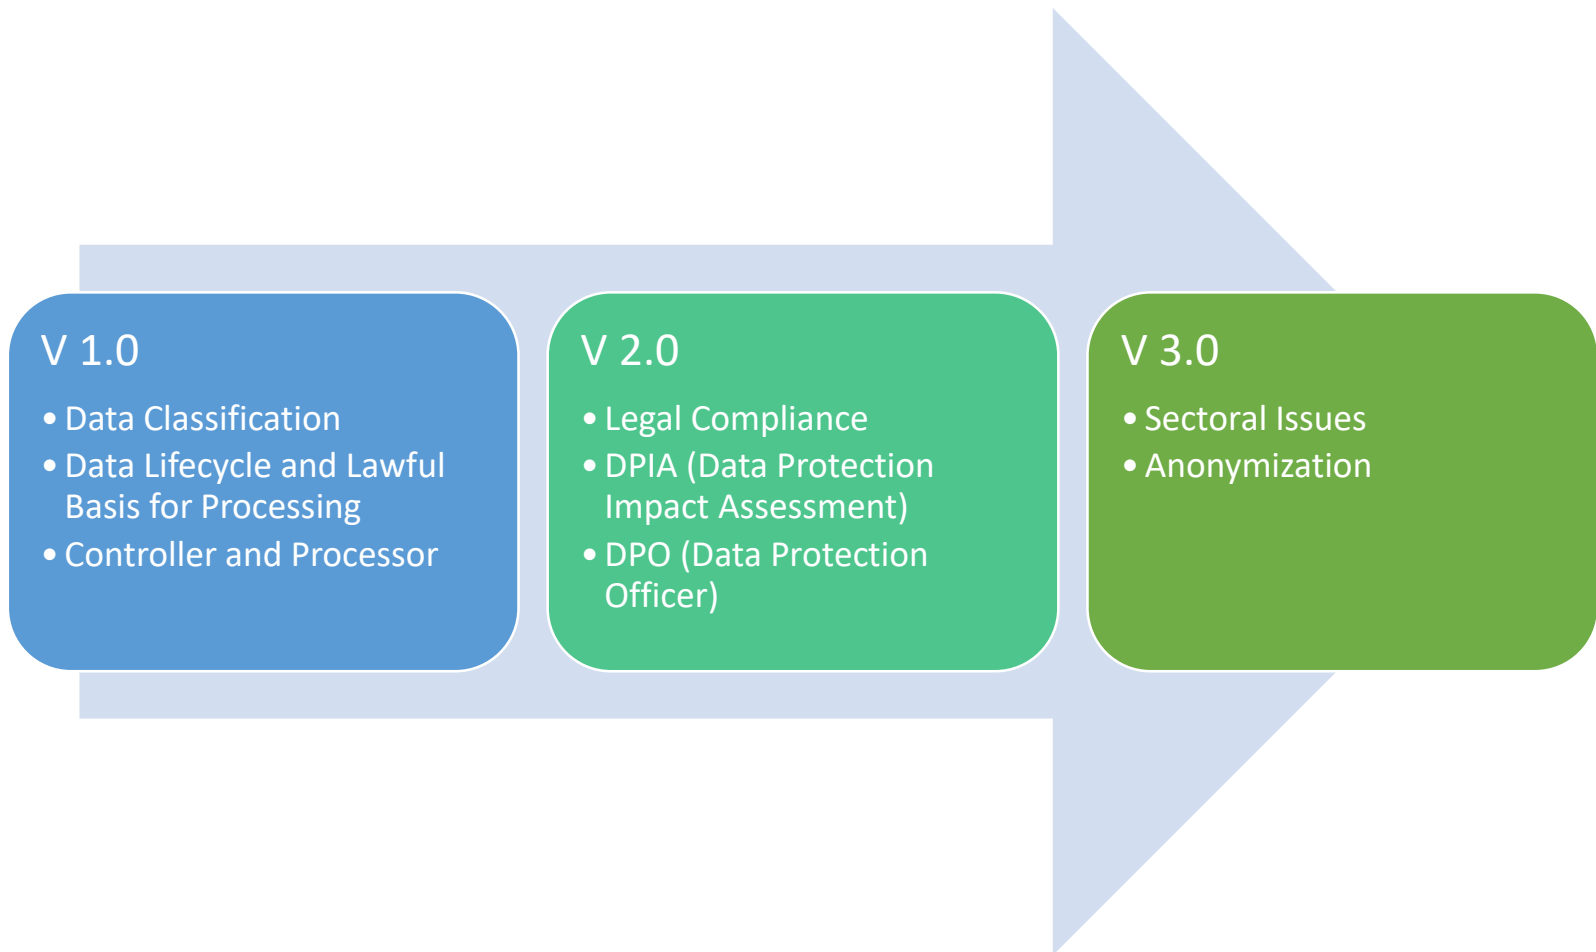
V 1.0

• Data Classification
• Data Lifecycle and Lawful Basis for Processing
• Controller and Processor

V 2.0

• Legal Compliance
• DPIA (Data Protection Impact Assessment)
• DPO (Data Protection Officer)

V 3.0

• Sectoral Issues
• Anonymization